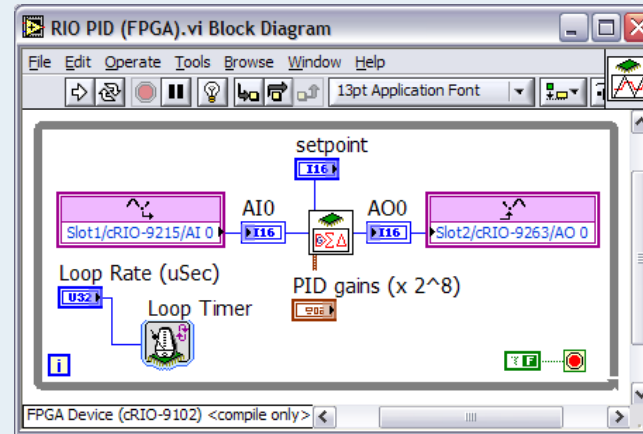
RIO PID (FPGA).vi Block Diagram

File Edit Operate Tools Browse Window Help

13pt Application Font

setpoint

I16

AI0

AO0

Slot1/cRIO-9215/AI 0

I16

I16

Slot2/cRIO-9263/AO 0

Loop Rate (uSec)

U32

Loop Timer

PID gains (x 2^8)

i

TF

FPGA Device (cRIO-9102) <compile only>